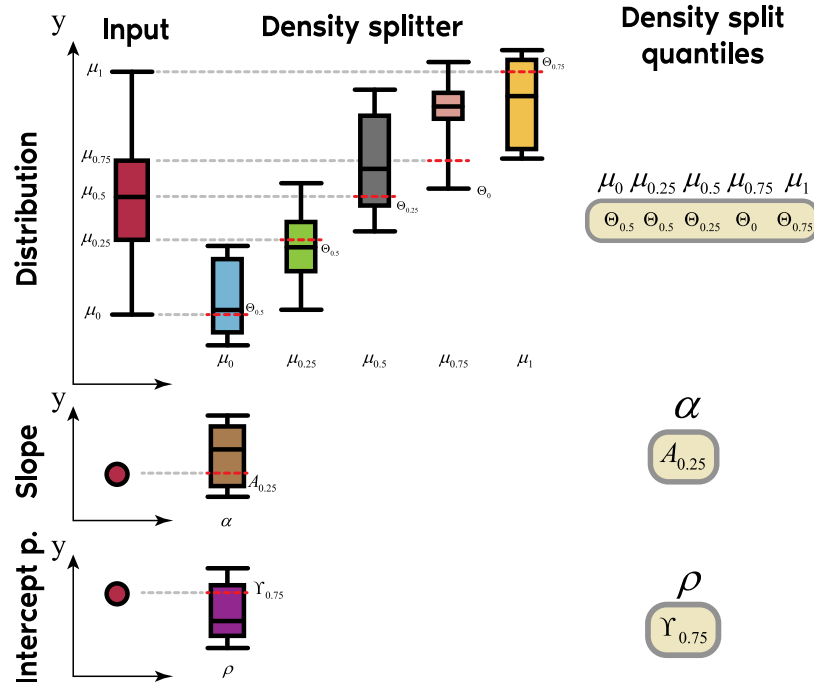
y Input

Density splitter

Density split quantiles

Distribution

$\mu_1$

$\mu_{0.75}$

$\mu_{0.5}$

$\mu_{0.25}$

$\mu_0$

$\Theta_{0.5}$

$\Theta_{0.5}$

$\Theta_{0.25}$

$\Theta_0$

$\Theta_{0.75}$

$\mu_0$ $\mu_{0.25}$ $\mu_{0.5}$ $\mu_{0.75}$ $\mu_1$

$\mu_0$ $\mu_{0.25}$ $\mu_{0.5}$ $\mu_{0.75}$ $\mu_1$

$\Theta_{0.5}$ $\Theta_{0.5}$ $\Theta_{0.25}$ $\Theta_0$ $\Theta_{0.75}$

y

Slope

$A_{0.25}$

$\alpha$

$\alpha$

$A_{0.25}$

y

Intercept p.

$\Upsilon_{0.75}$

$\rho$

$\rho$

$\Upsilon_{0.75}$